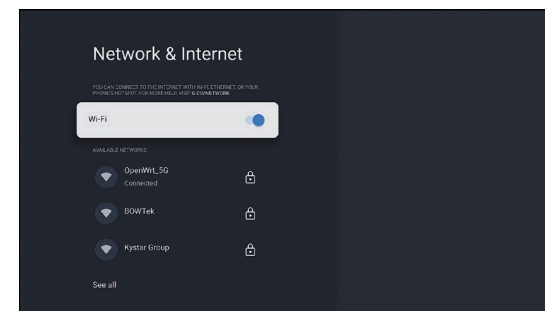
Network & Internet

YOU CAN CONNECT TO THE INTERNET WITH WI-FI, ETHERNET, OR YOUR PHONE'S HOTSPOT. FOR MORE HELP, VISIT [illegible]

Wi-Fi

AVAILABLE NETWORKS

OpenWrt_5G
Connected

BOWTek

Kystar Group

See all